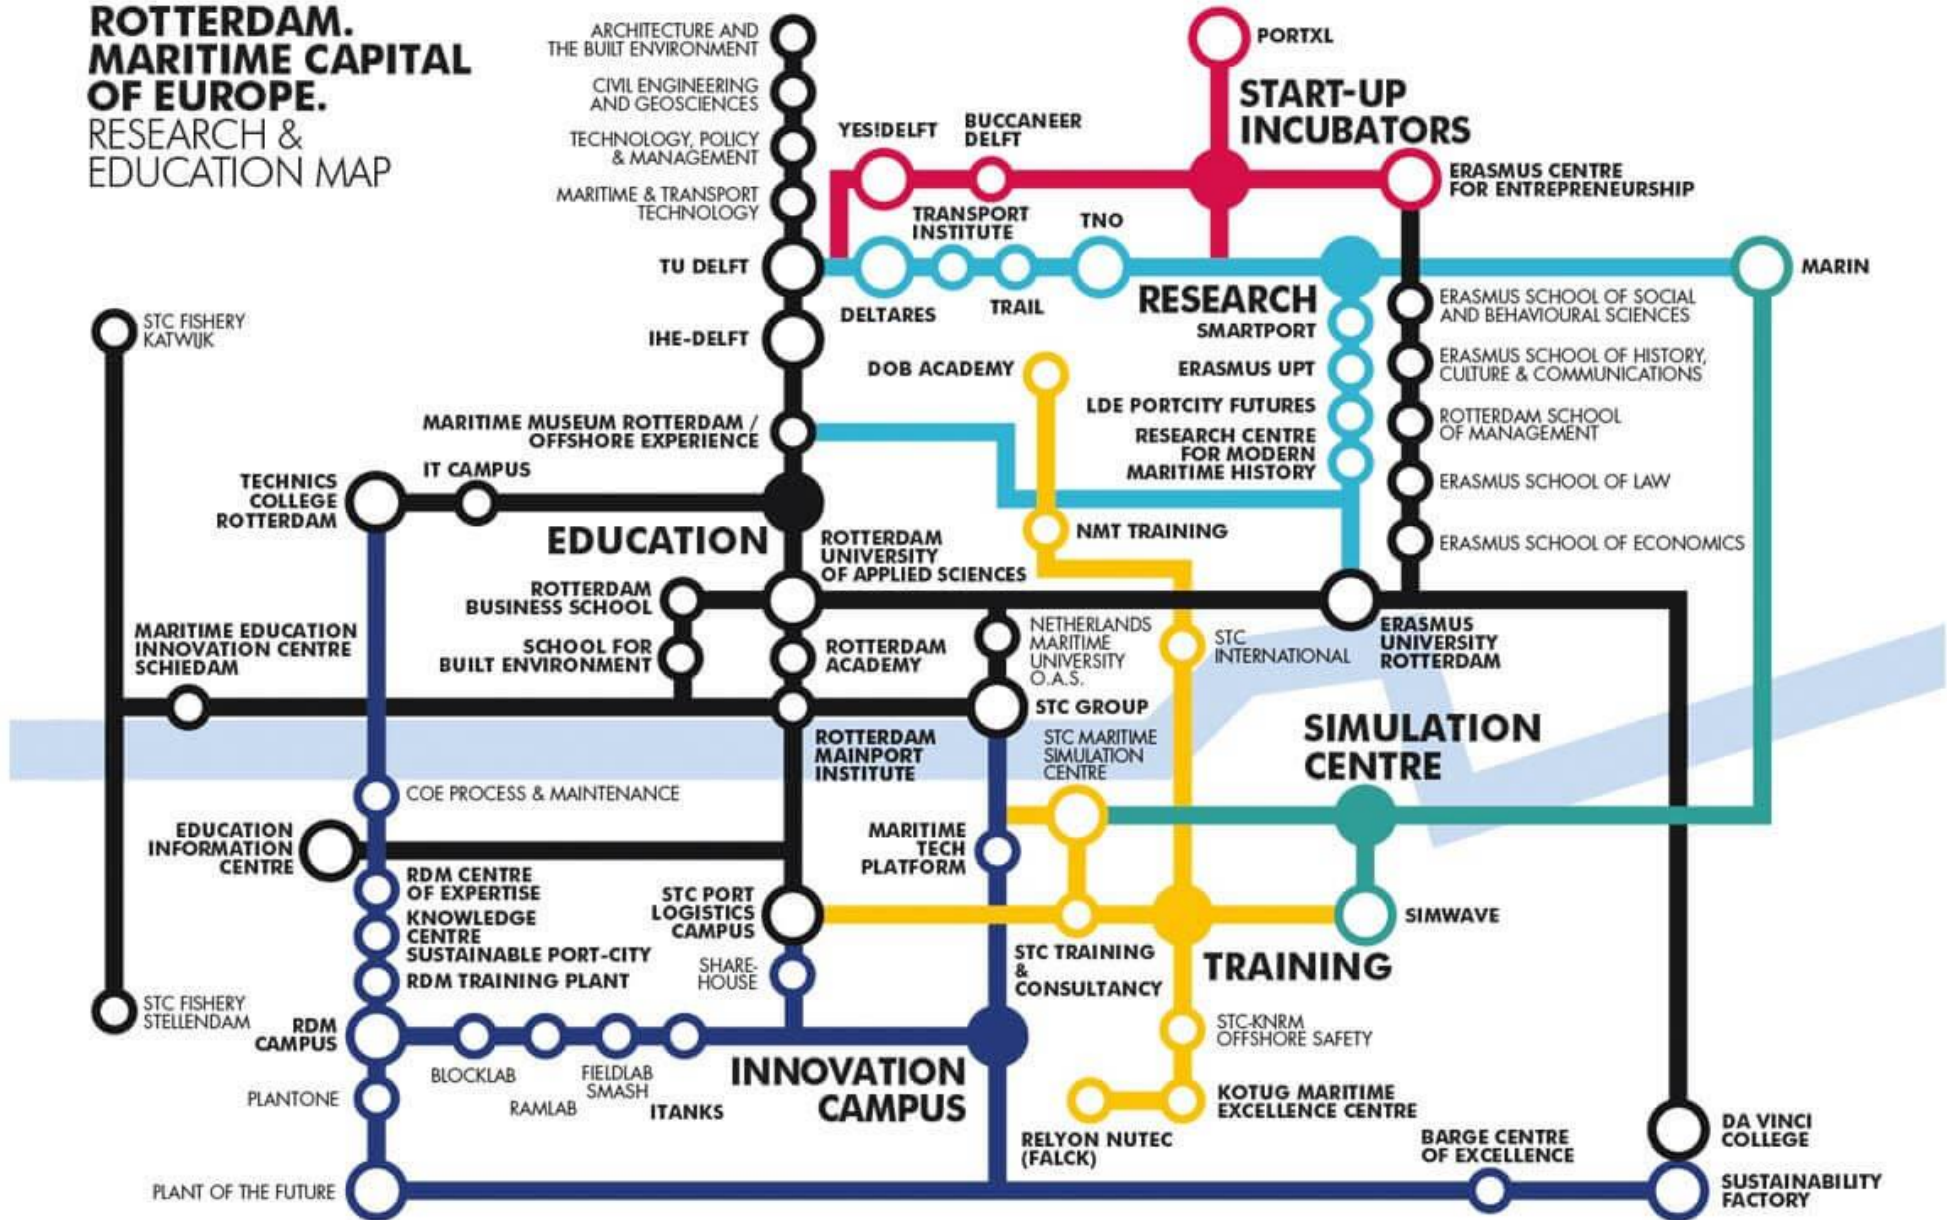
ROTTERDAM. MARITIME CAPITAL OF EUROPE.
RESEARCH & EDUCATION MAP

ARCHITECTURE AND THE BUILT ENVIRONMENT
CIVIL ENGINEERING AND GEOSCIENCES
TECHNOLOGY, POLICY & MANAGEMENT
MARITIME & TRANSPORT TECHNOLOGY
TU DELFT
IHE-DELFT

PORTXL
START-UP INCUBATORS
YES!DELFT
BUCCANEER DELFT
ERASMUS CENTRE FOR ENTREPRENEURSHIP

TRANSPORT INSTITUTE
TNO
DELTARES
TRAIL
RESEARCH
MARIN
SMARTPORT
ERASMUS UPT
LDE PORTCITY FUTURES
RESEARCH CENTRE FOR MODERN MARITIME HISTORY

ERASMUS SCHOOL OF SOCIAL AND BEHAVIOURAL SCIENCES
ERASMUS SCHOOL OF HISTORY, CULTURE & COMMUNICATIONS
ROTTERDAM SCHOOL OF MANAGEMENT
ERASMUS SCHOOL OF LAW
ERASMUS SCHOOL OF ECONOMICS

STC FISHERY KATWIJK
DOB ACADEMY
MARITIME MUSEUM ROTTERDAM / OFFSHORE EXPERIENCE
TECHNICS COLLEGE ROTTERDAM
IT CAMPUS
EDUCATION
NMT TRAINING
ROTTERDAM UNIVERSITY OF APPLIED SCIENCES
ROTTERDAM BUSINESS SCHOOL
SCHOOL FOR BUILT ENVIRONMENT
ROTTERDAM ACADEMY
NETHERLANDS MARITIME UNIVERSITY O.A.S.
STC INTERNATIONAL
ERASMUS UNIVERSITY ROTTERDAM
MARITIME EDUCATION INNOVATION CENTRE SCHIEDAM
STC GROUP
ROTTERDAM MAINPORT INSTITUTE
STC MARITIME SIMULATION CENTRE
SIMULATION CENTRE
COE PROCESS & MAINTENANCE
EDUCATION INFORMATION CENTRE
MARITIME TECH PLATFORM
RDM CENTRE OF EXPERTISE
KNOWLEDGE CENTRE SUSTAINABLE PORT-CITY
RDM TRAINING PLANT
STC PORT LOGISTICS CAMPUS
SHARE-HOUSE
SIMWAVE
STC TRAINING & CONSULTANCY
TRAINING
STC FISHERY STELLENDAM
RDM CAMPUS
BLOCKLAB
FIELDLAB SMASH
RAMLAB
ITANKS
INNOVATION CAMPUS
STC-KNRM OFFSHORE SAFETY
KOTUG MARITIME EXCELLENCE CENTRE
PLANTONE
RELYON NUTEC (FALCK)
BARGE CENTRE OF EXCELLENCE
DA VINCI COLLEGE
PLANT OF THE FUTURE
SUSTAINABILITY FACTORY